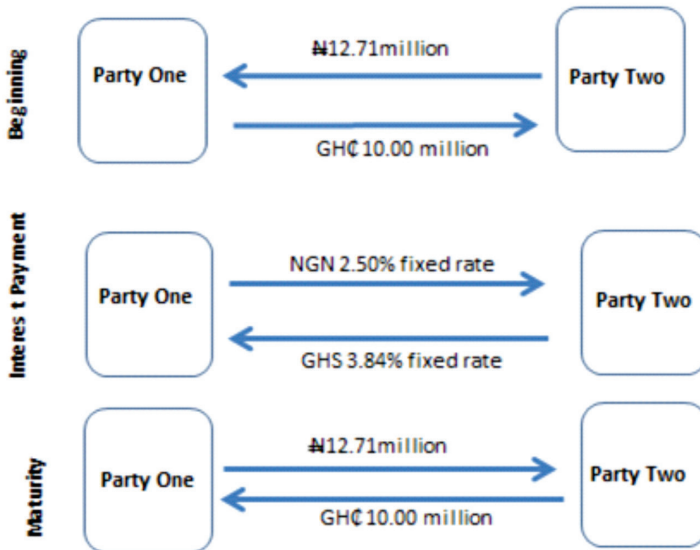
Beginning

Party One

₦12.71million

GH₵10.00 million

Party Two

Interes t Payment

Party One

NGN 2.50% fixed rate

GHS 3.84% fixed rate

Party Two

Maturity

Party One

₦12.71million

GH₵10.00 million

Party Two